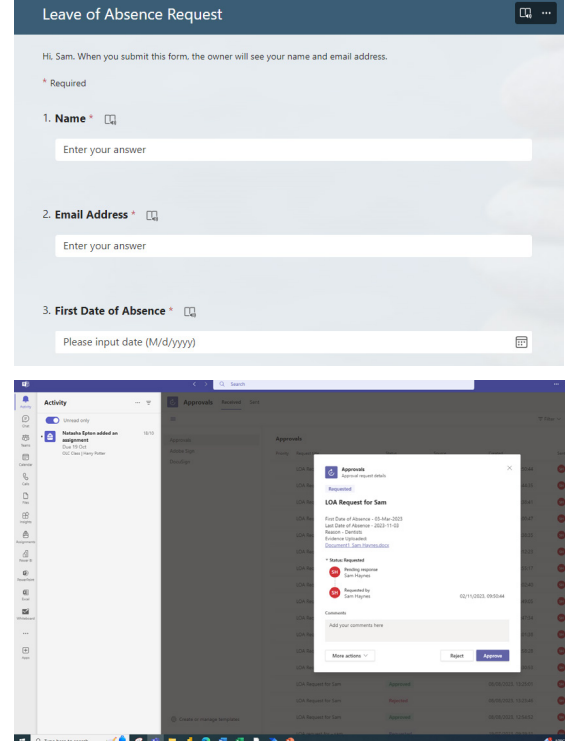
Leave of Absence Request

Hi, Sam. When you submit this form, the owner will see your name and email address.

* Required

1. Name *

Enter your answer

2. Email Address *

Enter your answer

3. First Date of Absence *

Please input date (M/d/yyyy)

Search

Activity

Unread only

Natasha Epton added an assignment
Due 19 Oct
DLC Class | Harry Potter

Approvals Received Sent

Approvals

Approvals
Approval request details

Requested

LOA Request for Sam

First Date of Absence - 03-Mar-2023
Last Date of Absence - 2023-11-03
Reason - Dentists
Evidence Uploaded:
Document1_Sam Haynes.docx

* Status: Requested

SH Pending response
Sam Haynes

SH Requested by
Sam Haynes 02/11/2023, 09:50:44

Comments

Add your comments here

More actions

Reject Approve

LOA Request for Sam

Create or manage templates

Type here to search